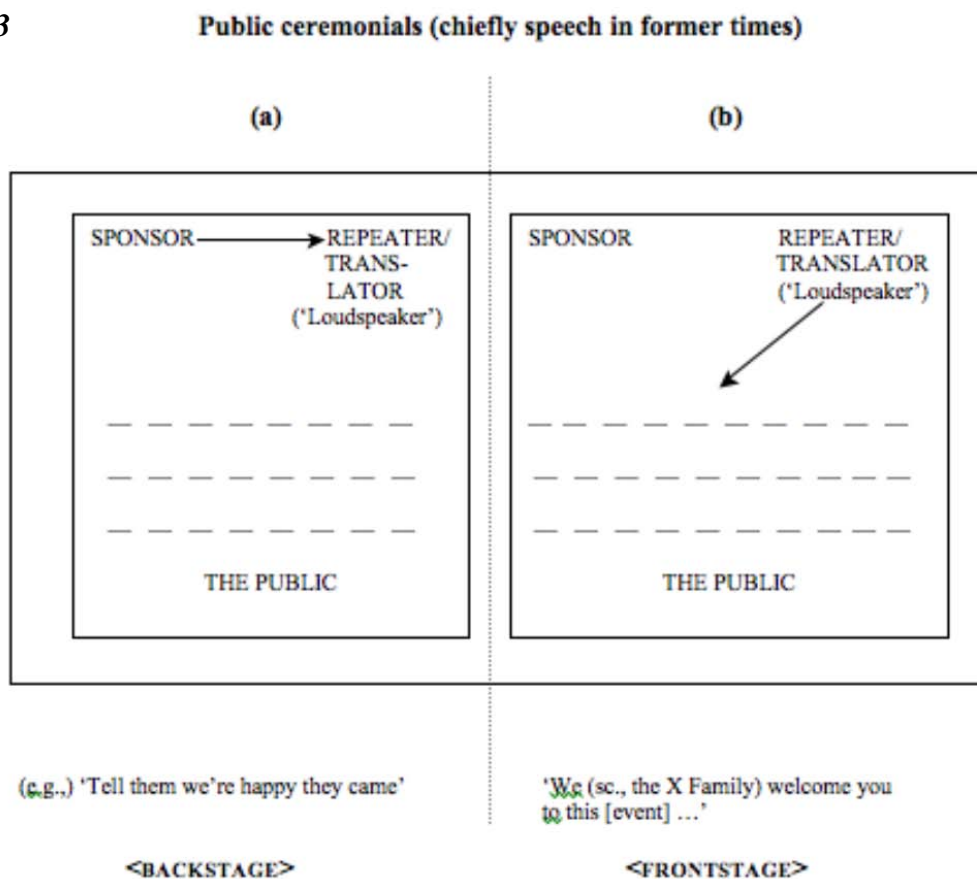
3

Public ceremonials (chiefly speech in former times)

(a)

(b)

SPONSOR REPEATER/ TRANSLATOR ('Loudspeaker')

THE PUBLIC

SPONSOR REPEATER/ TRANSLATOR ('Loudspeaker')

THE PUBLIC

(e.g.,) 'Tell them we're happy they came'

'We (sc., the X Family) welcome you to this [event] …'

<BACKSTAGE>

<FRONTSTAGE>